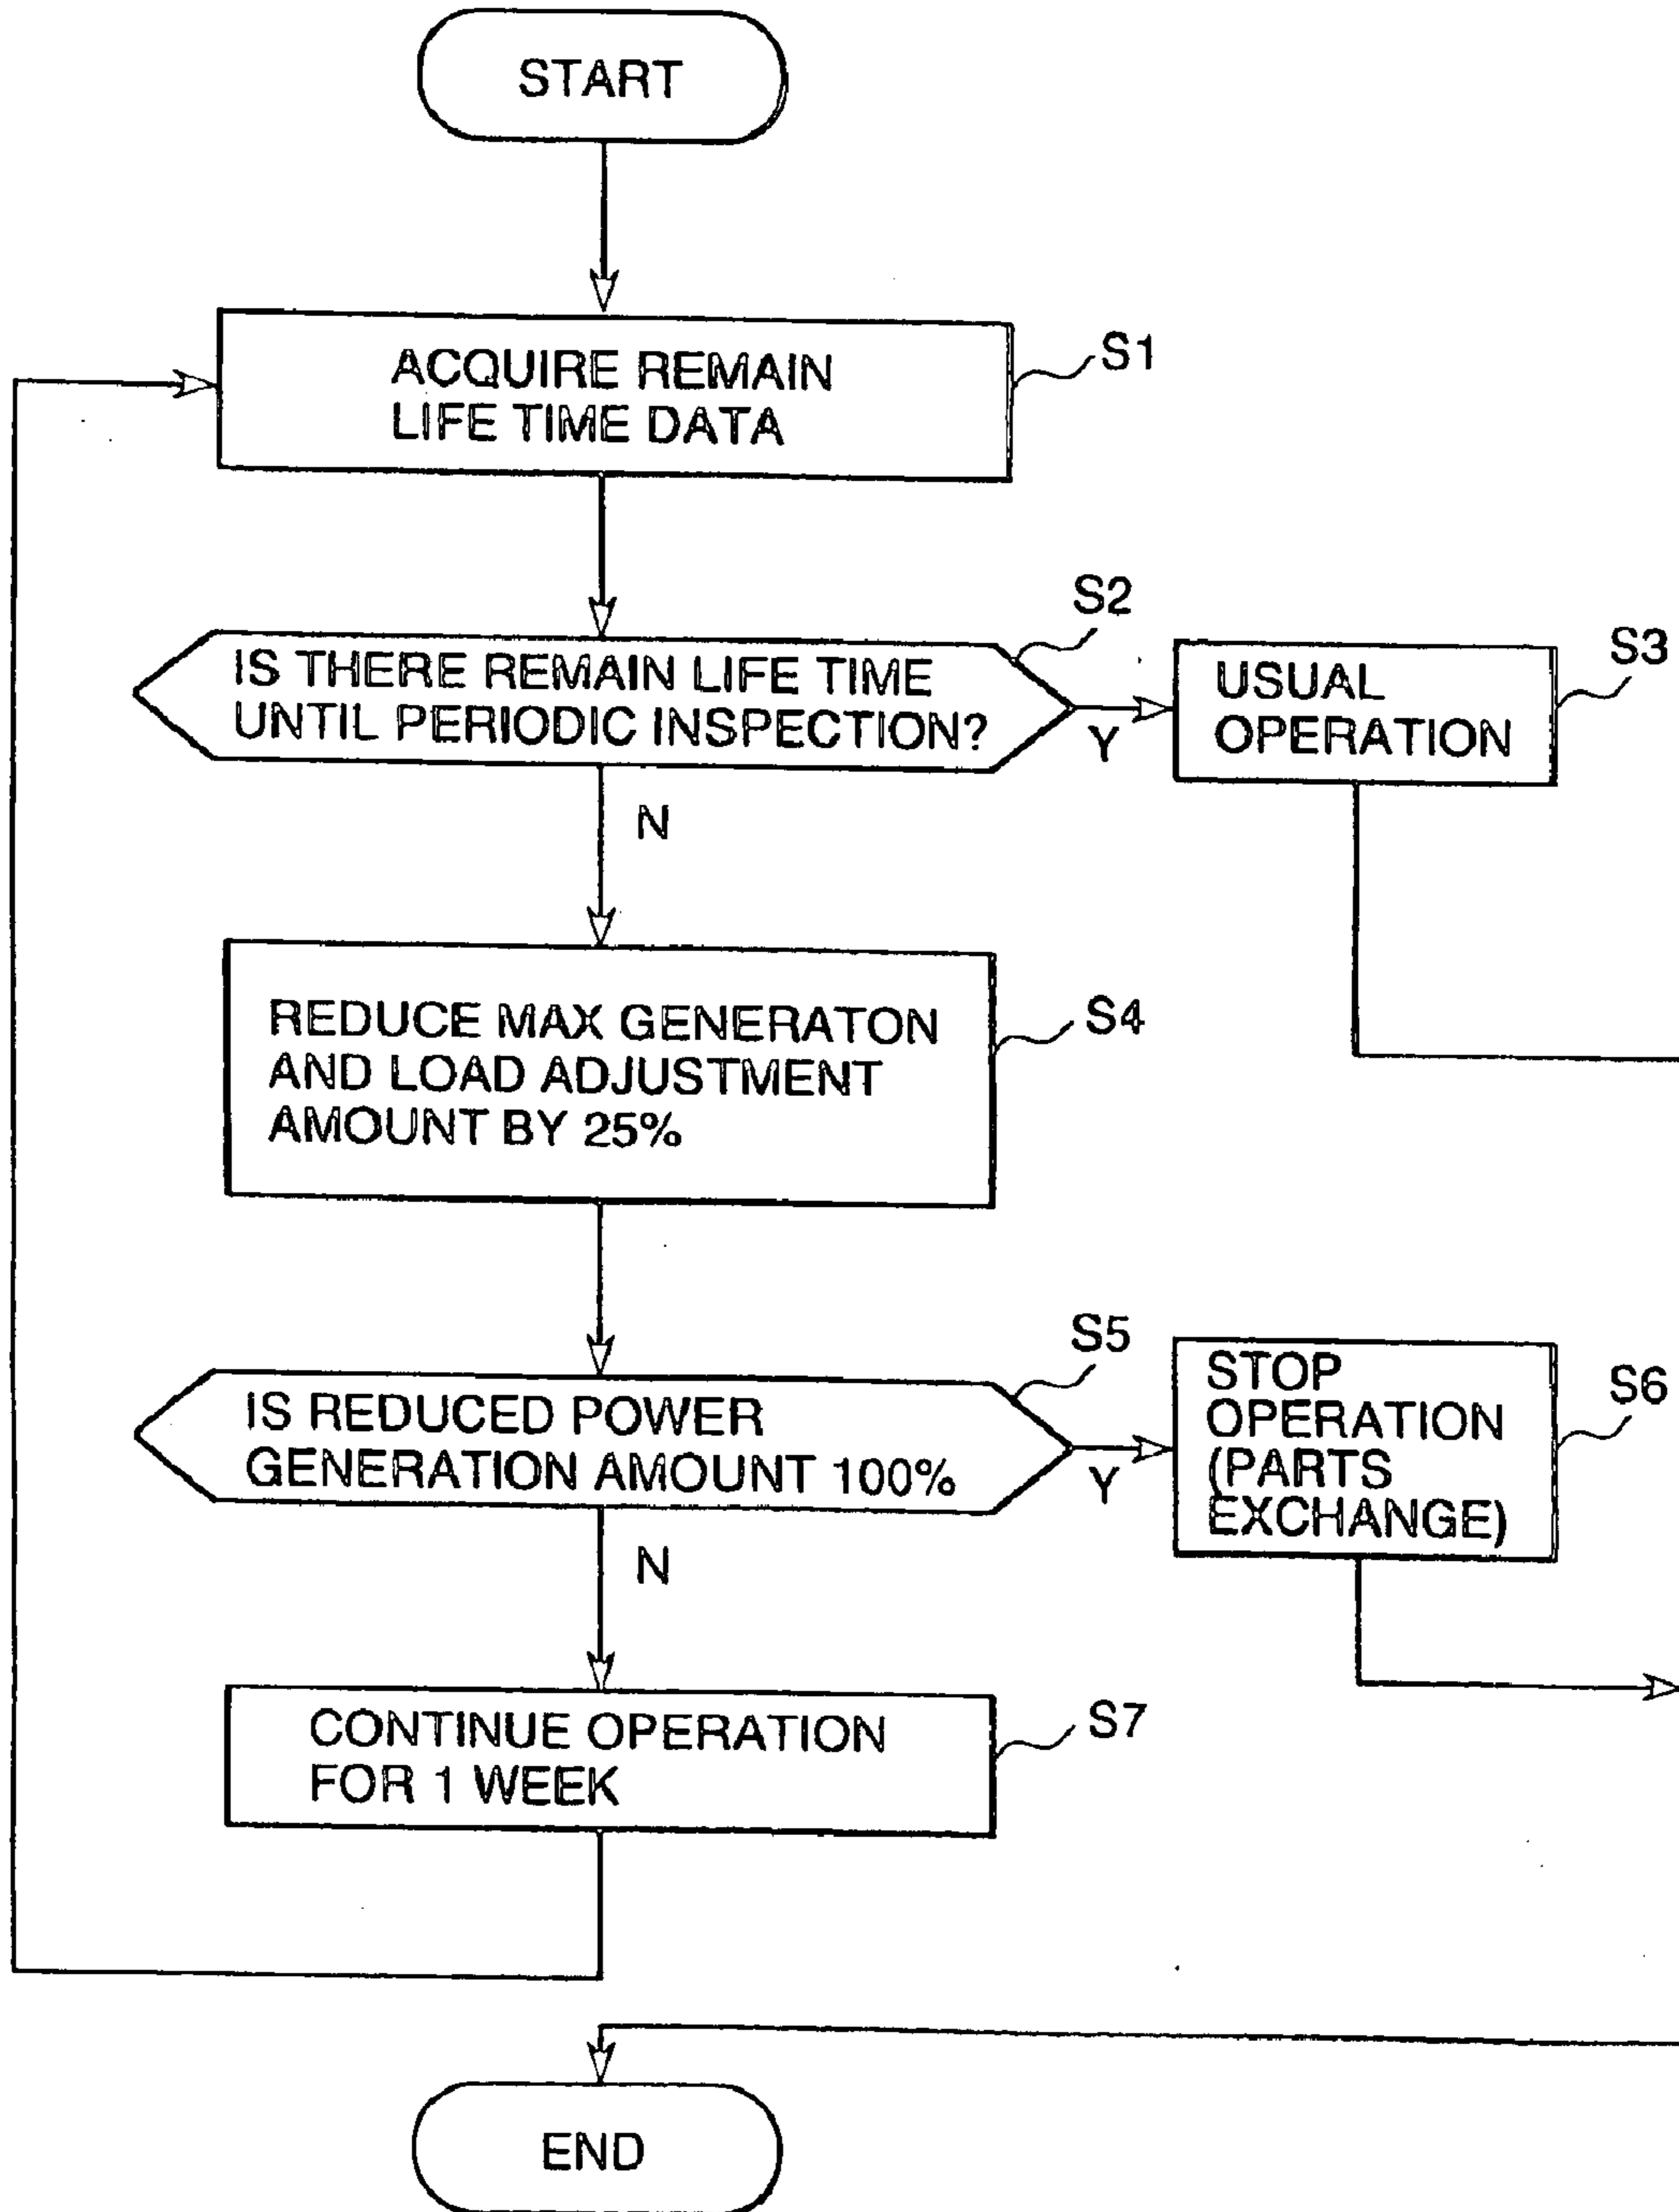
START

ACQUIRE REMAIN LIFE TIME DATA

S1

S2

IS THERE REMAIN LIFE TIME UNTIL PERIODIC INSPECTION?

Y

USUAL OPERATION

S3

N

REDUCE MAX GENERATON AND LOAD ADJUSTMENT AMOUNT BY 25%

S4

S5

IS REDUCED POWER GENERATION AMOUNT 100%

Y

STOP OPERATION (PARTS EXCHANGE)

S6

N

CONTINUE OPERATION FOR 1 WEEK

S7

END